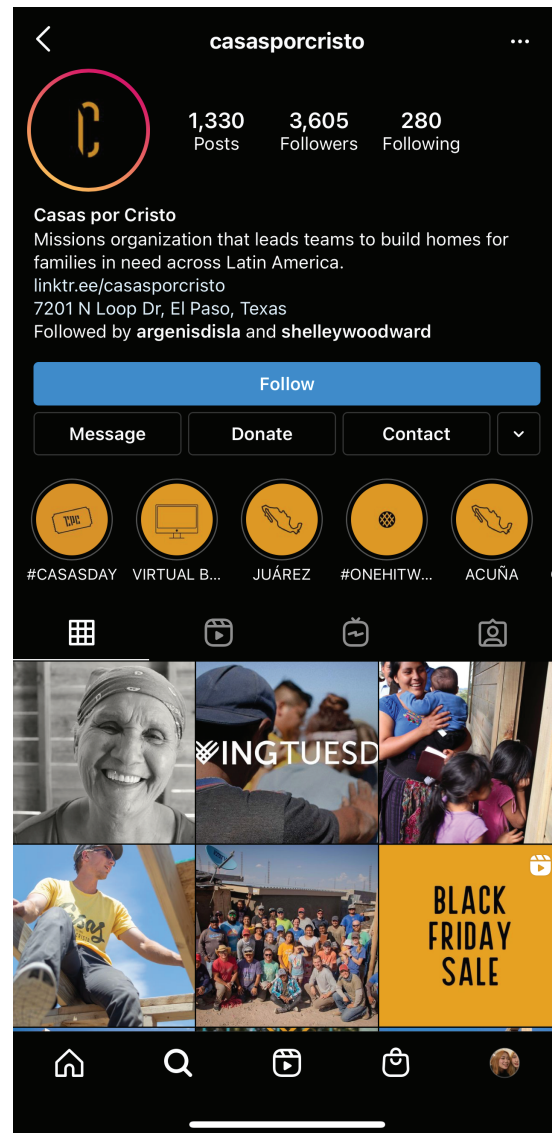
casasporcristo

C

1,330 Posts
3,605 Followers
280 Following

Casas por Cristo
Missions organization that leads teams to build homes for families in need across Latin America.
linktr.ee/casasporcristo
7201 N Loop Dr, El Paso, Texas
Followed by argenisdisla and shelleywoodward

Follow

Message
Donate
Contact

CPC
#CASASDAY
VIRTUAL B...
JUÁREZ
#ONEHITW...
ACUÑA

INGTUESD

BLACK FRIDAY SALE